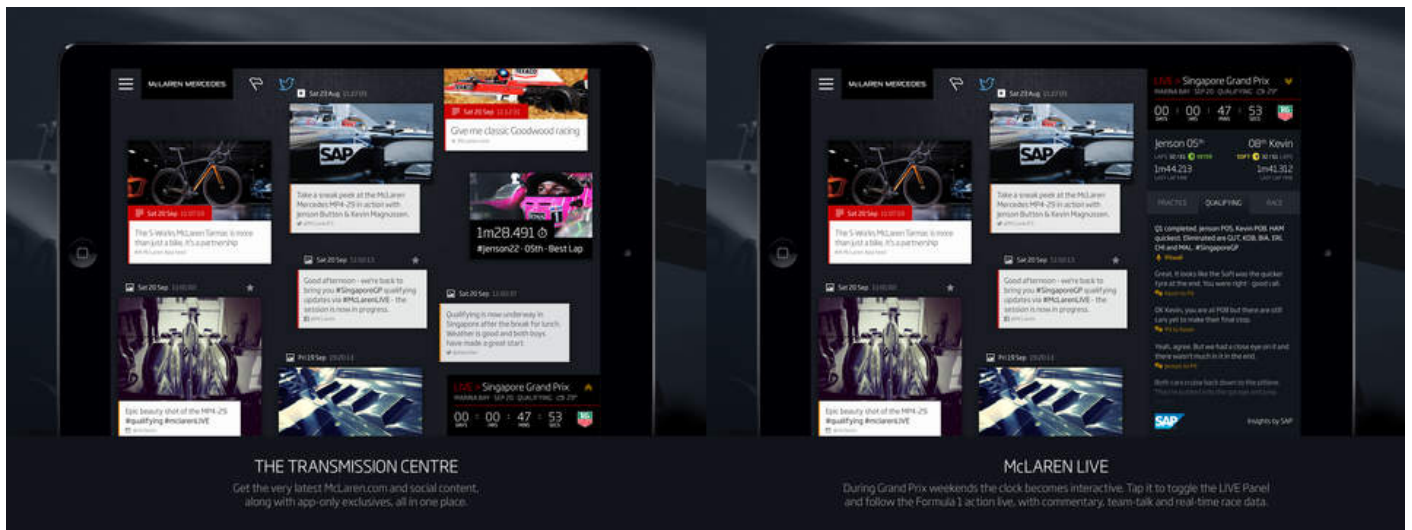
McLAREN MERCEDES

Sat 23 Aug

SAP

Take a sneak peek at the McLaren Mercedes MP4-29 in action with Jenson Button & Kevin Magnussen.

Give me classic Goodwood racing

Sat 20 Sep

The S-Works McLaren Tarmac is more than just a bike, it's a partnership

1m28.491
#Jenson22 - 05th - Best Lap

Sat 20 Sep

Good afternoon - we're back to bring you #SingaporeGP qualifying updates via #McLarenLIVE - the session is now in progress.

Sat 20 Sep

Qualifying is now underway in Singapore after the break for lunch. Weather is good and both boys have made a great start.

Sat 20 Sep

Fri 19 Sep

Epic beauty shot of the MP4-29 #qualifying #mclarenLIVE

LIVE > Singapore Grand Prix
MARINA BAY · SEP 20 · QUALIFYING · 29°
00 : 00 : 47 : 53
DAYS HRS MINS SECS

THE TRANSMISSION CENTRE
Get the very latest McLaren.com and social content, along with app-only exclusives, all in one place.

McLAREN MERCEDES

Sat 23 Aug

SAP

LIVE > Singapore Grand Prix
MARINA BAY · SEP 20 · QUALIFYING · 29°
00 : 00 : 47 : 53
DAYS HRS MINS SECS

Jenson 05th
08th Kevin
1m44.213
1m44.312
LAST LAP TIME
LAST LAP TIME

PRACTICE QUALIFYING RACE

Q1 completed. Jenson P05, Kevin P08. HAM quickest. Eliminated are GUT, KOB, BIA, ERI, CHI and MAL. #SingaporeGP

Great. It looks like the Soft was the quicker tyre at the end. You were right - good call.

OK Kevin, you are at P08 but there are still cars yet to make their final stop.

Yeah, agree. But we had a close eye on it and there wasn't much in it in the end.

Both cars now back down to the pitlane.

Sat 20 Sep

Fri 19 Sep

Epic beauty shot of the MP4-29 #qualifying #mclarenLIVE

SAP
Insights by SAP

McLAREN LIVE
During Grand Prix weekends the clock becomes interactive. Tap it to toggle the LIVE Panel and follow the Formula 1 action live, with commentary, team-talk and real-time race data.